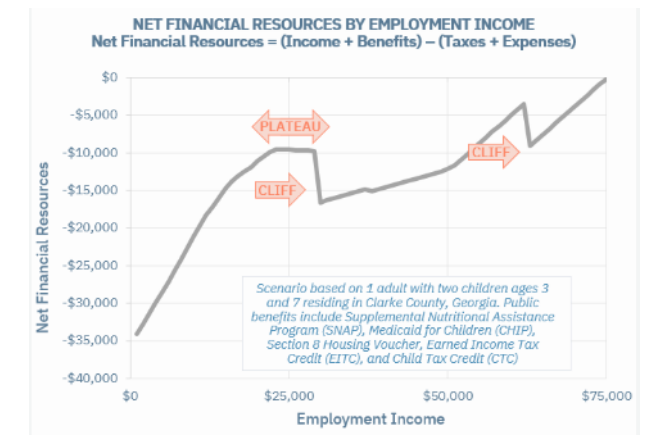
NET FINANCIAL RESOURCES BY EMPLOYMENT INCOME
Net Financial Resources = (Income + Benefits) – (Taxes + Expenses)

$0
-$5,000
-$10,000
-$15,000
-$20,000
-$25,000
-$30,000
-$35,000
-$40,000

Net Financial Resources

PLATEAU
CLIFF
CLIFF

Scenario based on 1 adult with two children ages 3 and 7 residing in Clarke County, Georgia. Public benefits include Supplemental Nutritional Assistance Program (SNAP), Medicaid for Children (CHIP), Section 8 Housing Voucher, Earned Income Tax Credit (EITC), and Child Tax Credit (CTC)

$0
$25,000
$50,000
$75,000

Employment Income